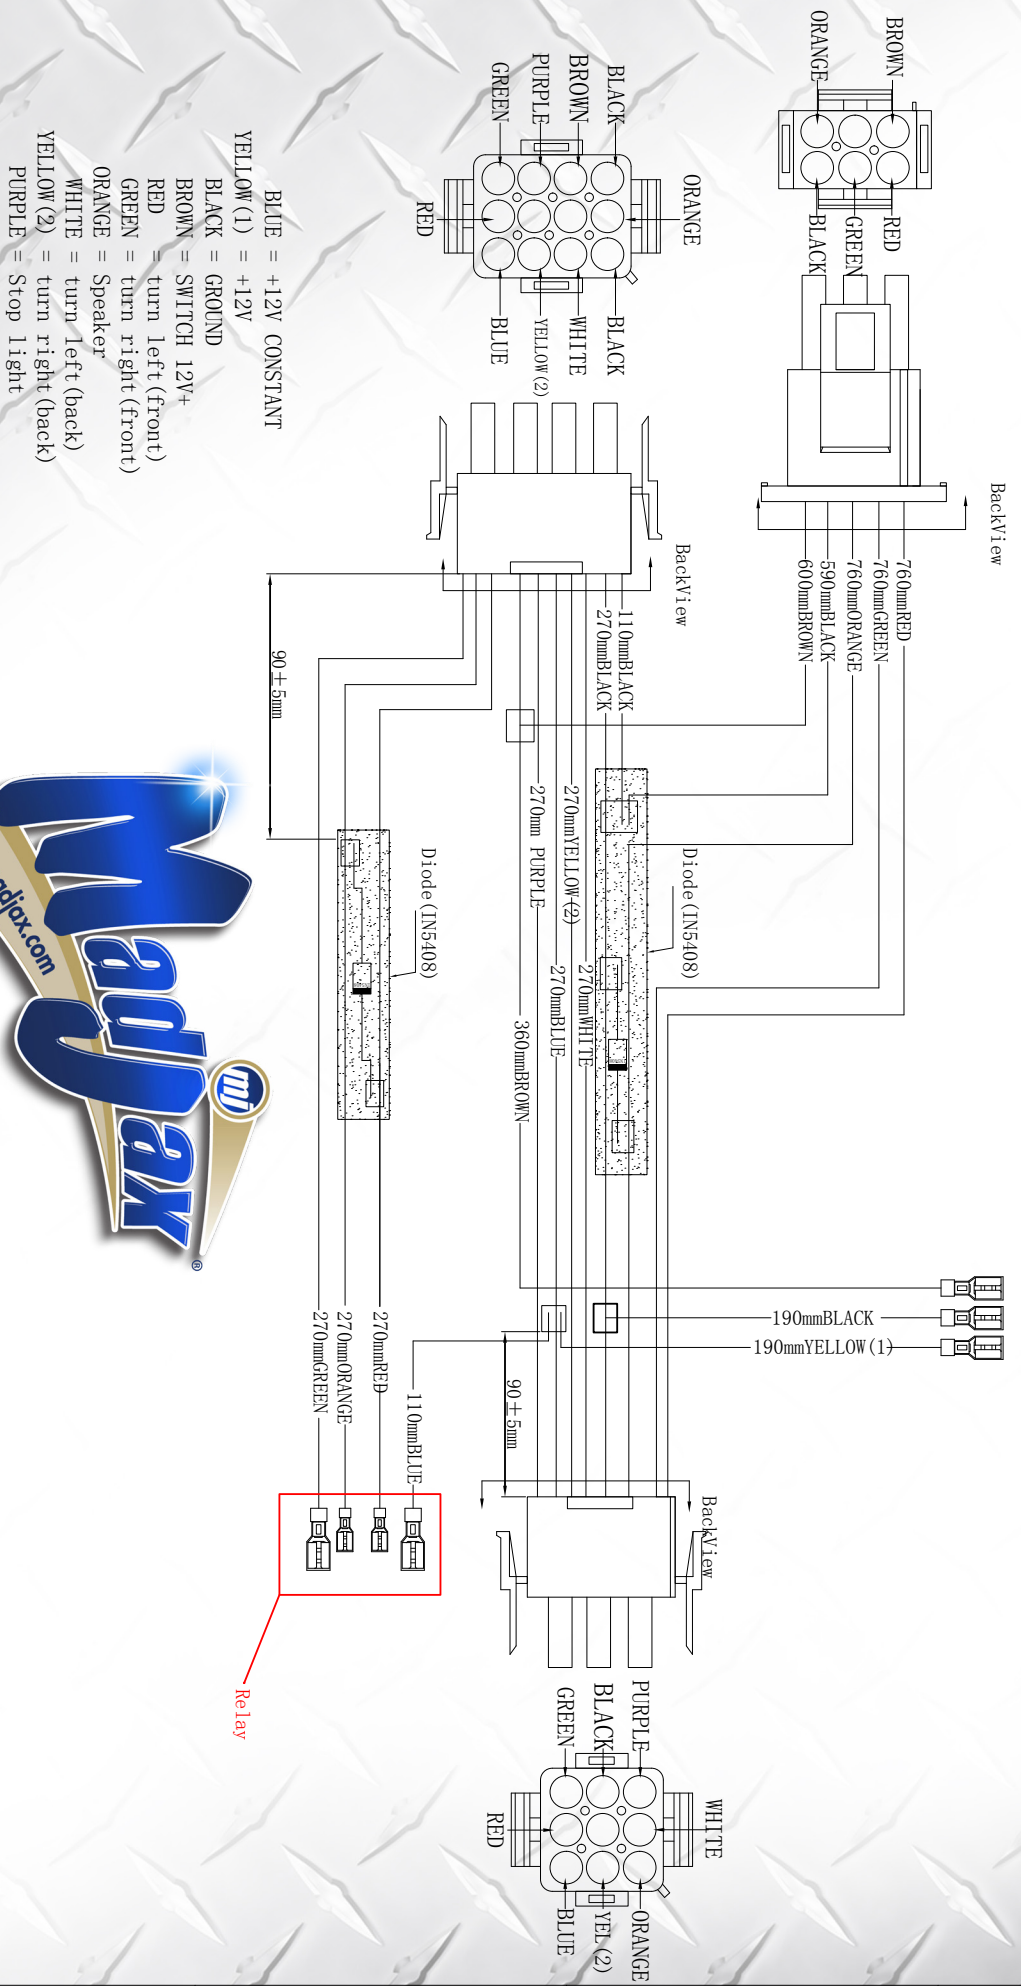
BLUE = +12V CONSTANT
YELLOW(1) = +12V
BLACK = GROUND
BROWN = SWITCH 12V+
RED = turn left(front)
GREEN = turn right(front)
ORANGE = Speaker
WHITE = turn left(back)
YELLOW(2) = turn right(back)
PURPLE = Stop light

BROWN
ORANGE
RED
GREEN
BLACK

BackView

BLACK
BROWN
PURPLE
GREEN
ORANGE
RED
BLACK
WHITE
YELLOW(2)
BLUE

BackView

760mmRED
760mmGREEN
760mmORANGE
590mmBLACK
600mmBROWN
110mmBLACK
270mmBLACK
270mmYELLOW(2)
270mm PURPLE
270mmWHITE
270mmBLUE
360mmBROWN
Diode(IN5408)
Diode(IN5408)
90±5mm
190mmBLACK
190mmYELLOW(1)
90±5mm
110mmBLUE
270mmRED
270mmORANGE
270mmGREEN
Relay

BackView

PURPLE
BLACK
GREEN
RED
WHITE
ORANGE
YEL(2)
BLUE

Madjax
mj
madjax.com